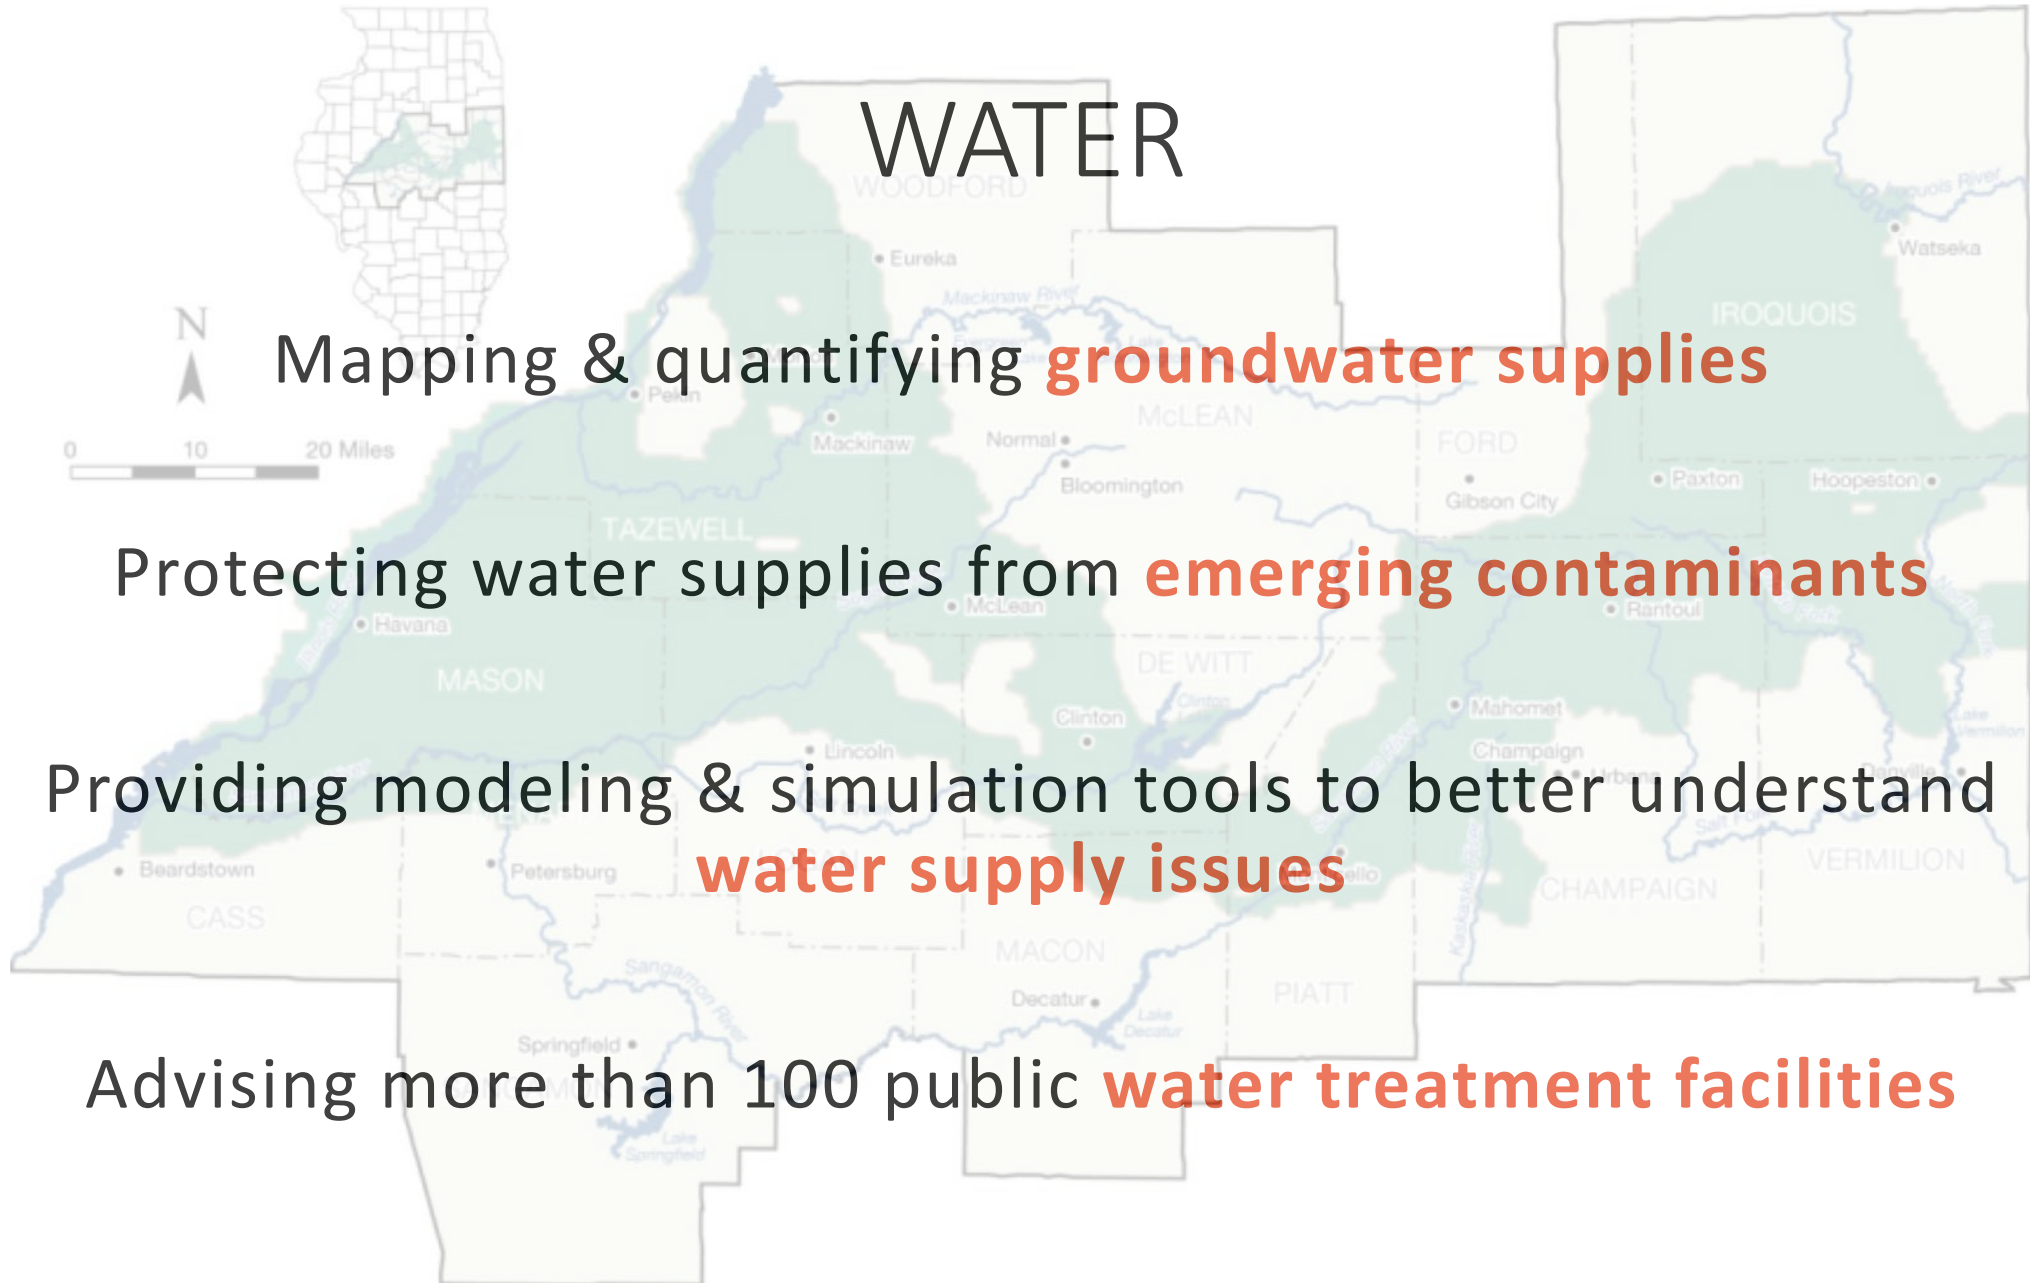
WATER

Mapping & quantifying groundwater supplies

Protecting water supplies from emerging contaminants

Providing modeling & simulation tools to better understand water supply issues

Advising more than 100 public water treatment facilities

WOODFORD
Eureka
Mackinaw River
IROQUOIS
Watseka
Iroquois River
N
0 10 20 Miles
Pekin
Mackinaw
Normal
Bloomington
McLEAN
FORD
Gibson City
Paxton
Hoopeston
TAZEWELL
McLean
Rantoul
Havana
MASON
DE WITT
Clinton
Mahomet
Champaign
Lincoln
Beardstown
Petersburg
Monticello
CHAMPAIGN
VERMILION
CASS
MACON
Decatur
Lake Decatur
PIATT
Sangamon River
Springfield
Lake Springfield